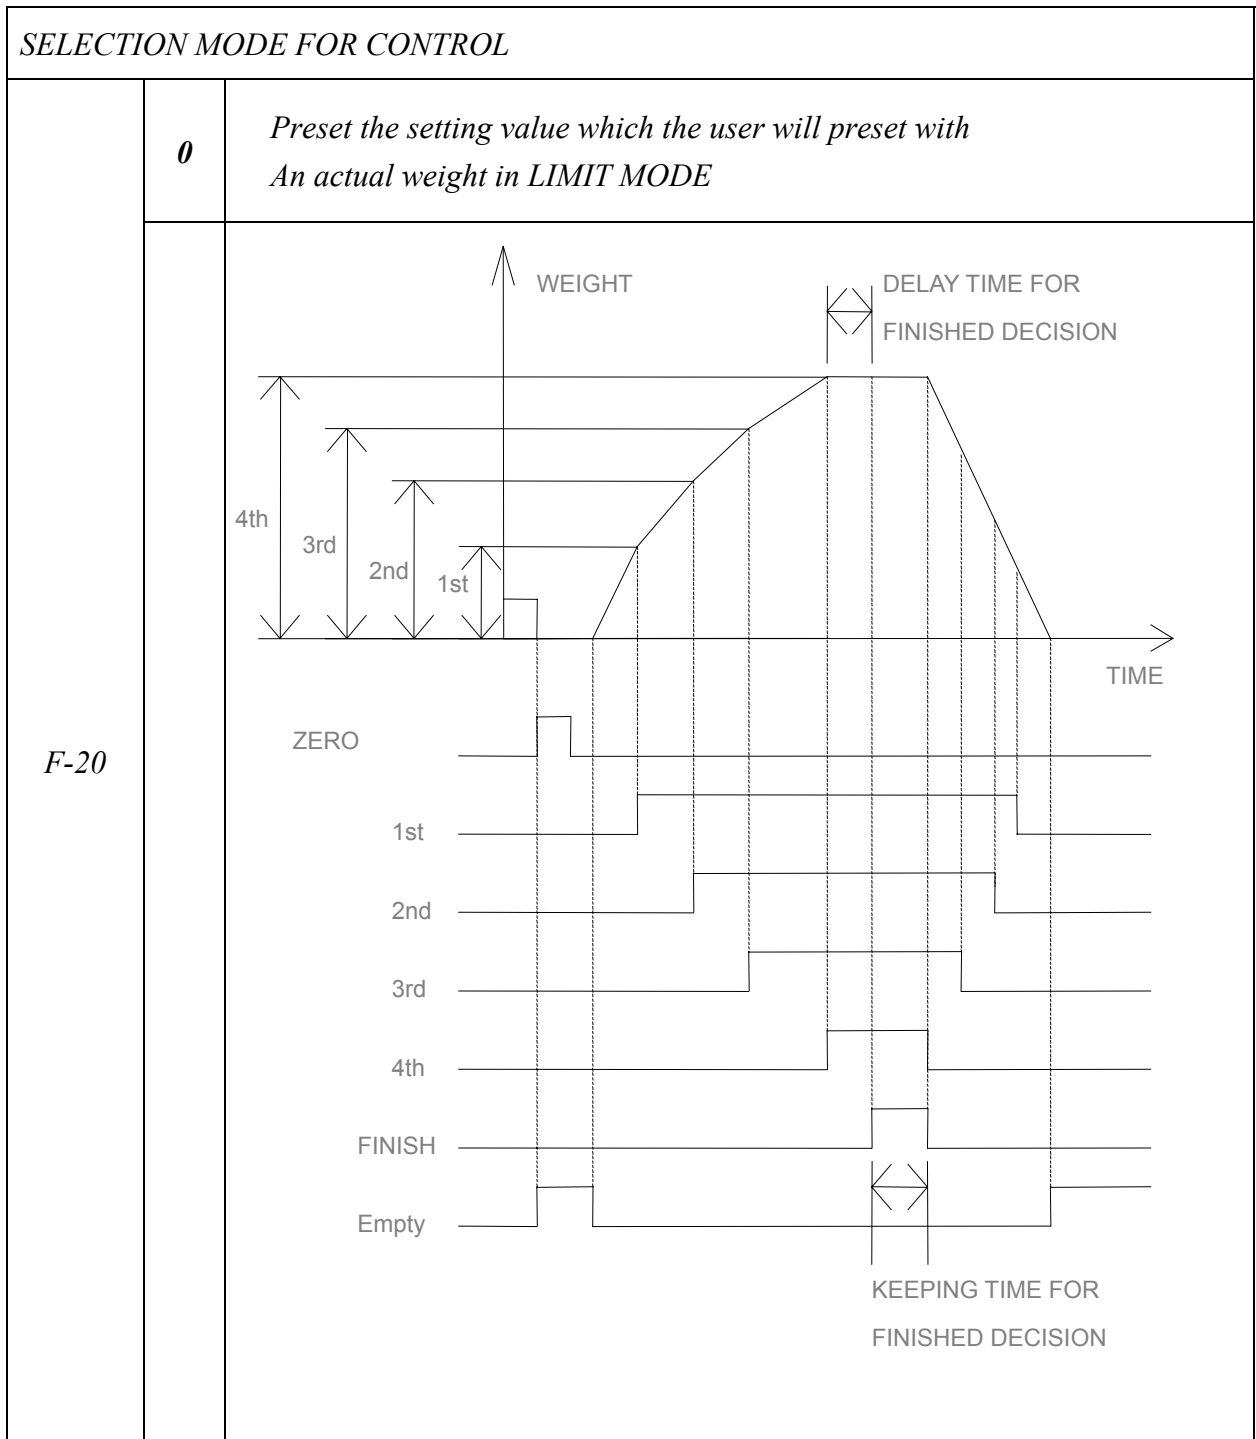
SELECTION MODE FOR CONTROL

F-20

0

Preset the setting value which the user will preset with An actual weight in LIMIT MODE

WEIGHT

DELAY TIME FOR FINISHED DECISION

4th

3rd

2nd

1st

TIME

ZERO

1st

2nd

3rd

4th

FINISH

Empty

KEEPING TIME FOR FINISHED DECISION